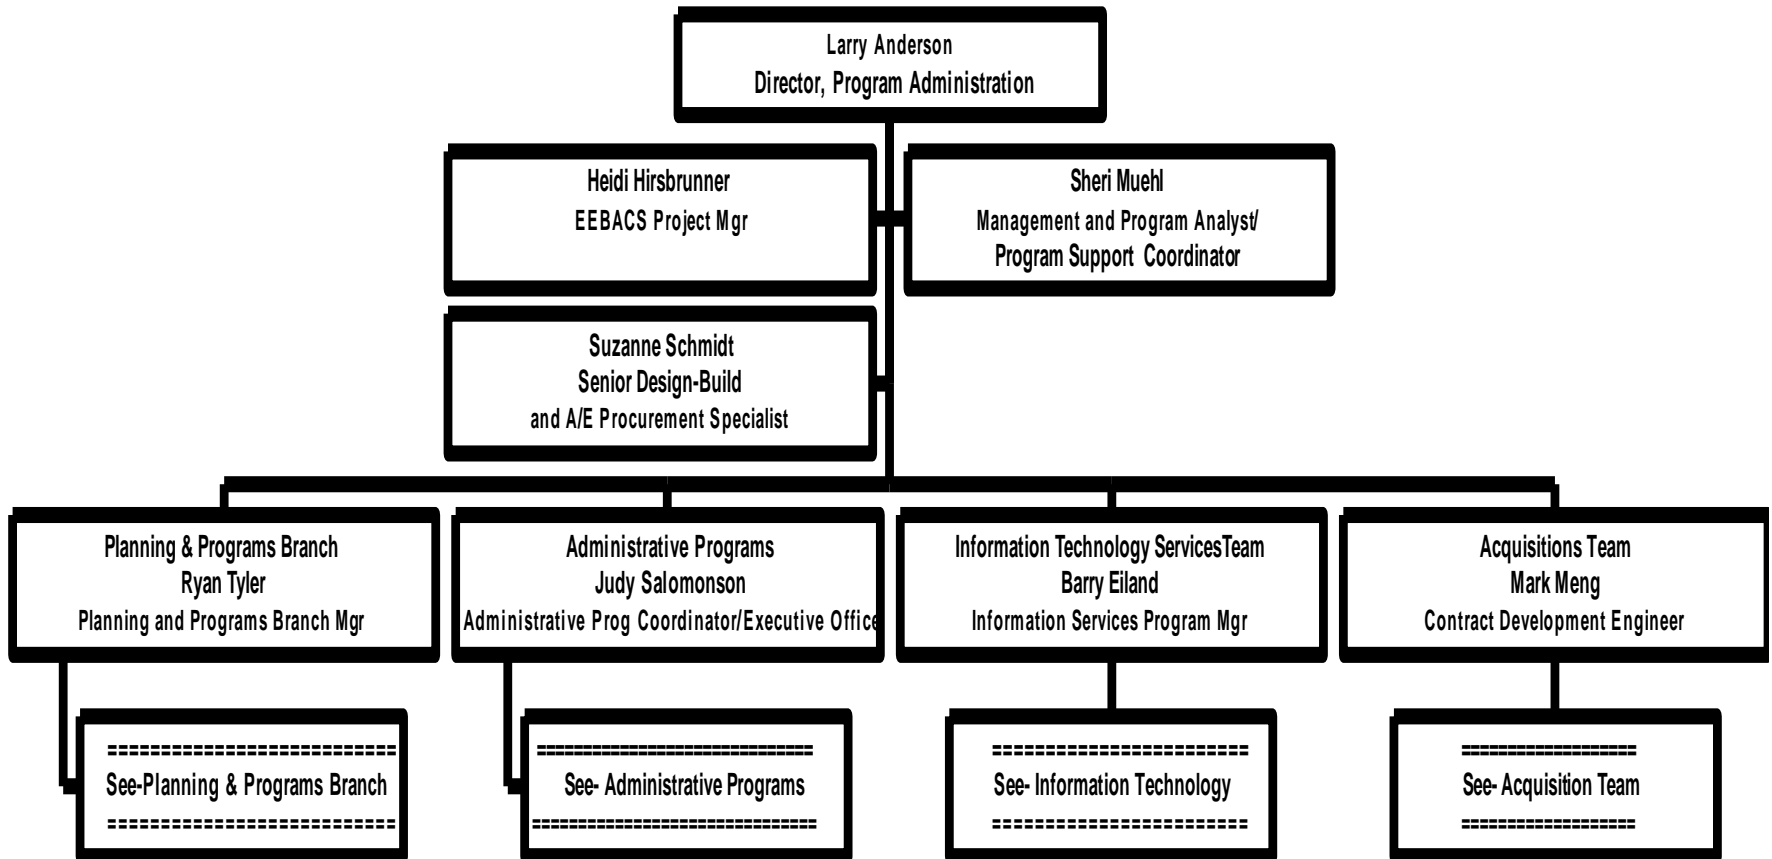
Larry Anderson
Director, Program Administration

Heidi Hirsbrunner
EEBACS Project Mgr

Sheri Muehl
Management and Program Analyst/
Program Support Coordinator

Suzanne Schmidt
Senior Design-Build
and A/E Procurement Specialist

Planning & Programs Branch
Ryan Tyler
Planning and Programs Branch Mgr

Administrative Programs
Judy Salomonson
Administrative Prog Coordinator/Executive Office

Information Technology ServicesTeam
Barry Eiland
Information Services Program Mgr

Acquisitions Team
Mark Meng
Contract Development Engineer

==========================
See-Planning & Programs Branch
==========================

==========================
See- Administrative Programs
==========================

======================
See- Information Technology
======================

================
See- Acquisition Team
================